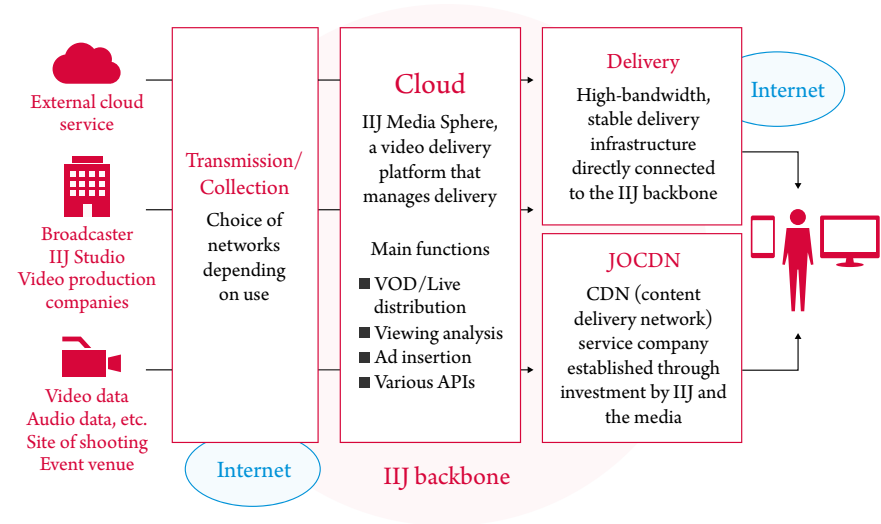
External cloud service

Broadcaster
IIJ Studio
Video production companies

Video data
Audio data, etc.
Site of shooting
Event venue

Transmission/ Collection

Choice of networks depending on use

Internet

Cloud

IIJ Media Sphere, a video delivery platform that manages delivery

Main functions

■ VOD/Live distribution
■ Viewing analysis
■ Ad insertion
■ Various APIs

IIJ backbone

Delivery

High-bandwidth, stable delivery infrastructure directly connected to the IIJ backbone

Internet

JOCDN

CDN (content delivery network) service company established through investment by IIJ and the media